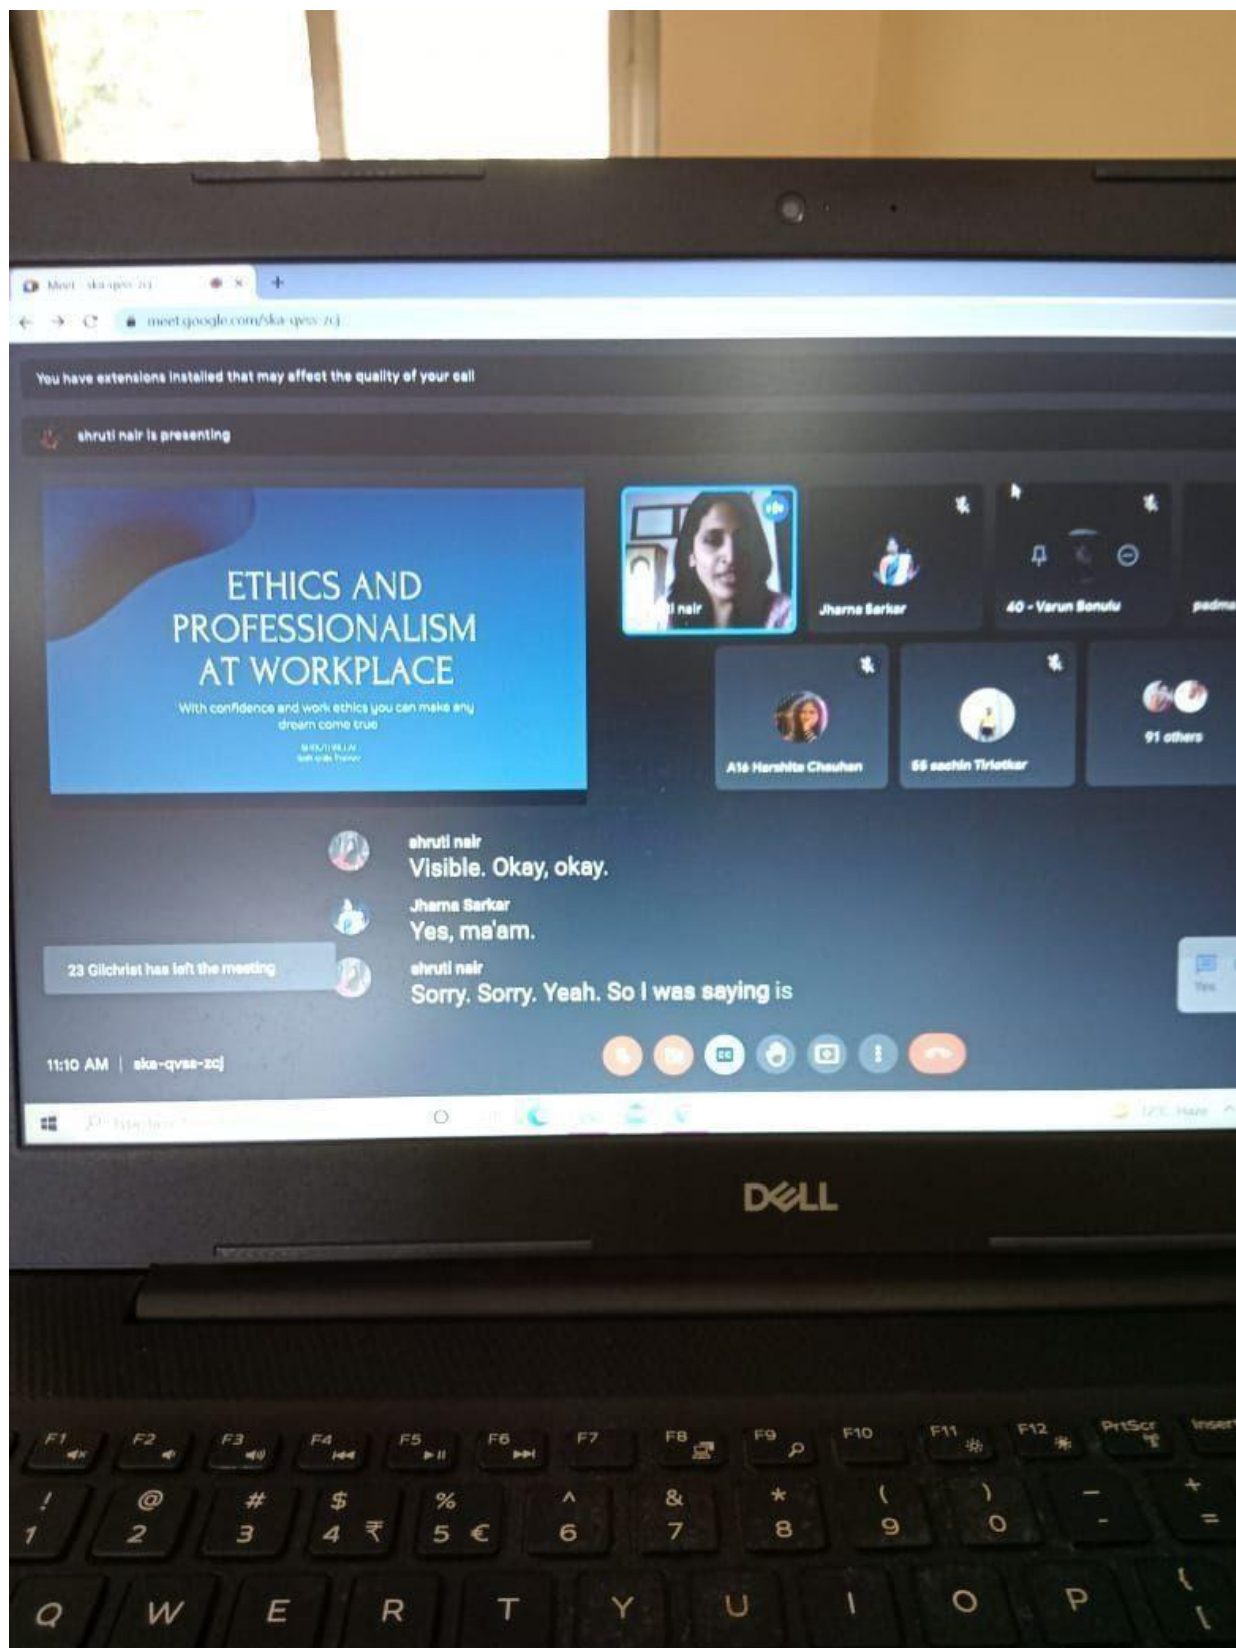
Meet - ska-qvss-zcj

meet.google.com/ska-qvss-zcj

You have extensions installed that may affect the quality of your call

shruti nair is presenting

ETHICS AND PROFESSIONALISM AT WORKPLACE

With confidence and work ethics you can make any dream come true

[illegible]

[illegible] nair

Jharna Sarkar

40 - Varun Bonulu

padma

A16 Harshita Chauhan

56 sachin Tirlotkar

91 others

shruti nair
Visible. Okay, okay.

Jharna Sarkar
Yes, ma'am.

23 Gilchrist has left the meeting

shruti nair
Sorry. Sorry. Yeah. So I was saying is

You

11:10 AM | ska-qvss-zcj

DELL

F1 F2 F3 F4 F5 F6 F7 F8 F9 F10 F11 F12 PrtScr Insert

! 1 @ 2 # 3 $ 4 ₹ % 5 € ^ 6 & 7 * 8 ( 9 ) 0 _ - + =

Q W E R T Y U I O P { [